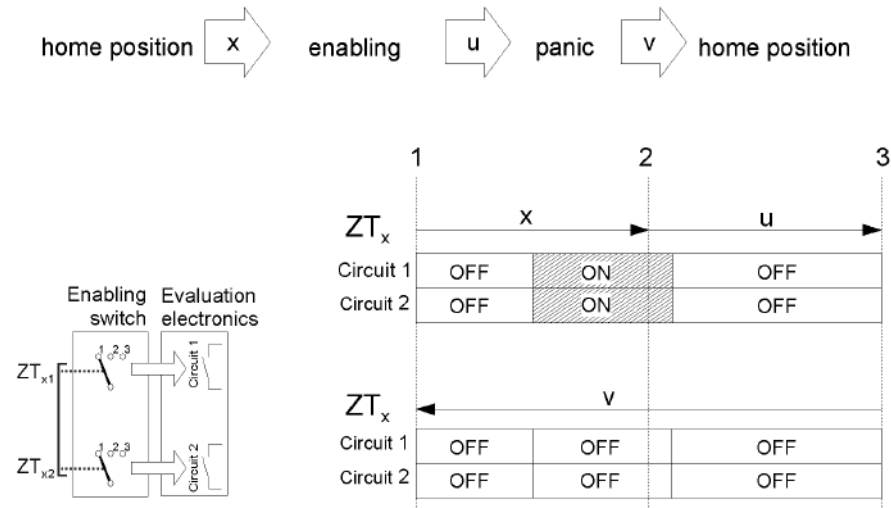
home position x enabling u panic v home position

1 2 3

$ZT_x$ x u

| Circuit 1 | OFF | ON | OFF |
|---|---|---|---|
| Circuit 2 | OFF | ON | OFF |

Enabling switch Evaluation electronics

$ZT_{x1}$ 1 2 3 Circuit 1

$ZT_{x2}$ 1 2 3 Circuit 2

$ZT_x$ v

| Circuit 1 | OFF | OFF | OFF |
|---|---|---|---|
| Circuit 2 | OFF | OFF | OFF |